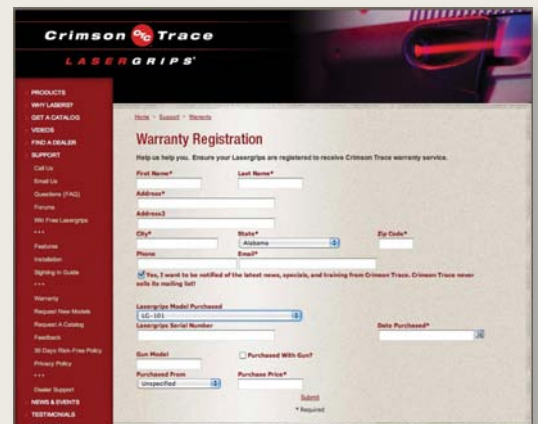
Crimson CT Trace

LASERGRIPS®

PRODUCTS
WHY LASERS?
GET A CATALOG
VIDEOS
FIND A DEALER
SUPPORT
Call Us
Email Us
Questions (FAQ)
Forums
Win Free Lasergrips
• • •
Features
Installation
Sighting In Guide
• • •
Warranty
Request New Models
Request A Catalog
Feedback
30 Days Risk-Free Policy
Privacy Policy
• • •
Dealer Support
NEWS & EVENTS
TESTIMONIALS

Home > Support > Warranty

Warranty Registration

Help us help you. Ensure your Lasergrips are registered to receive Crimson Trace warranty service.

First Name*
Last Name*
Address*
Address2
City*
State*
Alabama
Zip Code*
Phone
Email*

Yes, I want to be notified of the latest news, specials, and training from Crimson Trace. Crimson Trace never sells its mailing list!

Lasergrips Model Purchased
LG-101
Lasergrips Serial Number
Date Purchased*
Gun Model
Purchased With Gun?
Purchased From
Unspecified
Purchase Price*
Submit
* Required